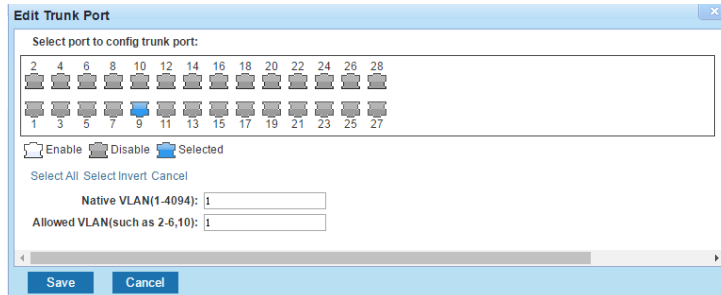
Edit Trunk Port

Select port to config trunk port:

2 4 6 8 10 12 14 16 18 20 22 24 26 28

1 3 5 7 9 11 13 15 17 19 21 23 25 27

Enable Disable Selected

Select All Select Invert Cancel

Native VLAN(1-4094): 1

Allowed VLAN(such as 2-6,10): 1

Save Cancel